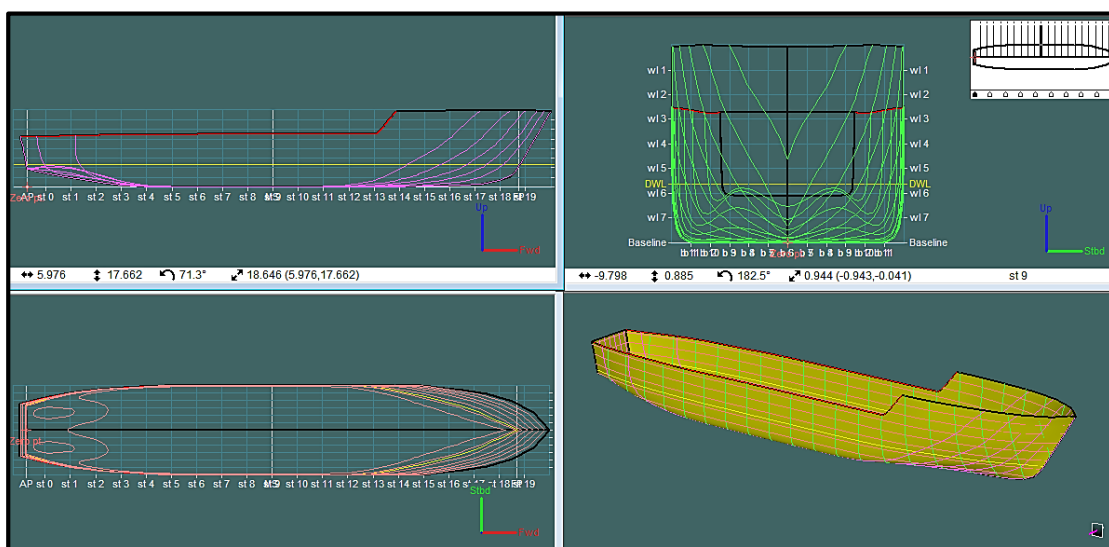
Zero pt AP st 0 st 1 st 2 st 3 st 4 st 5 st 6 st 7 st 8 MS st 10 st 11 st 12 st 13 st 14 st 15 st 16 st 17 st 18 FP st 19

Up

Fwd

↔ 5.976 ↕ 17.662 ↶ 71.3° ↗ 18.646 (5.976,17.662)

wl 1 wl 2 wl 3 wl 4 wl 5 DWL wl 6 wl 7 Baseline

wl 1 wl 2 wl 3 wl 4 wl 5 DWL wl 6 wl 7 Baseline

bt 11 bt 10 bt 9 bt 8 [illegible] Zero pt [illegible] bt 8 bt 9 bt 10 bt 11

Up

Stbd

↔ -9.798 ↕ 0.885 ↶ 182.5° ↗ 0.944 (-0.943,-0.041) st 9

Zero pt

AP st 0 st 1 st 2 st 3 st 4 st 5 st 6 st 7 st 8 MS st 10 st 11 st 12 st 13 st 14 st 15 st 16 st 17 st 18 FP st 19

Stbd

Fwd